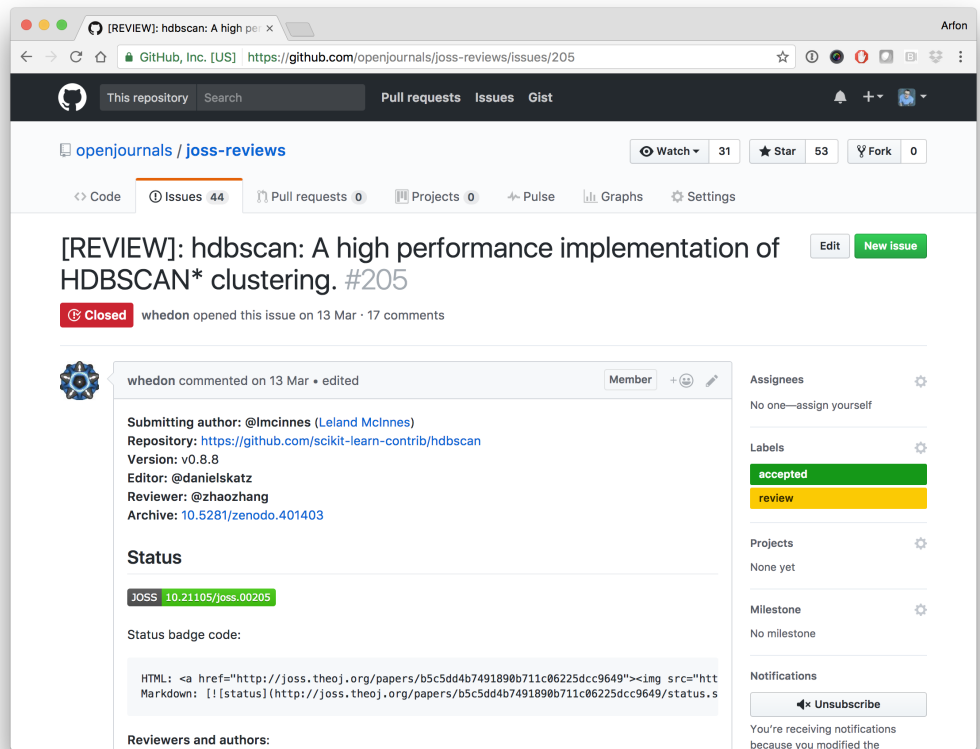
[REVIEW]: hdbscan: A high pe ×

Arfon

GitHub, Inc. [US] https://github.com/openjournals/joss-reviews/issues/205

This repository Search Pull requests Issues Gist

openjournals / joss-reviews

Watch 31 Star 53 Fork 0

Code Issues 44 Pull requests 0 Projects 0 Pulse Graphs Settings

[REVIEW]: hdbscan: A high performance implementation of HDBSCAN* clustering. #205

Edit New issue

Closed whedon opened this issue on 13 Mar · 17 comments

whedon commented on 13 Mar • edited Member

Submitting author: @lmcinnes (Leland McInnes)
Repository: https://github.com/scikit-learn-contrib/hdbscan
Version: v0.8.8
Editor: @danielskatz
Reviewer: @zhaozhang
Archive: 10.5281/zenodo.401403

Status

JOSS 10.21105/joss.00205

Status badge code:

HTML: <a href="http://joss.theoj.org/papers/b5c5dd4b7491890b711c06225dcc9649"><img src="htt
Markdown: [![status](http://joss.theoj.org/papers/b5c5dd4b7491890b711c06225dcc9649/status.s

Reviewers and authors:

Assignees
No one—assign yourself

Labels
accepted
review

Projects
None yet

Milestone
No milestone

Notifications
Unsubscribe
You're receiving notifications because you modified the